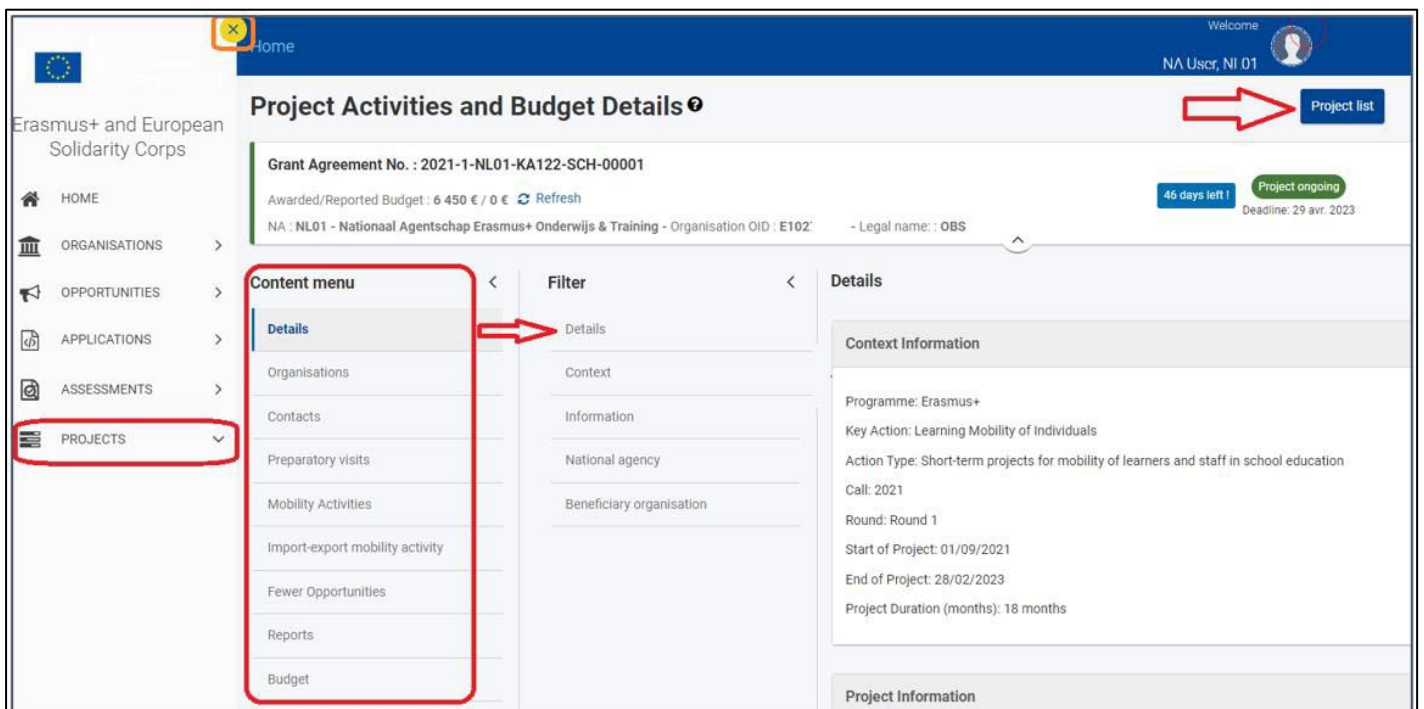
Home

Welcome
NA User, NI 01

Erasmus+ and European Solidarity Corps

HOME
ORGANISATIONS
OPPORTUNITIES
APPLICATIONS
ASSESSMENTS
PROJECTS

Project Activities and Budget Details

Project list

Grant Agreement No. : 2021-1-NL01-KA122-SCH-00001

Awarded/Reported Budget : 6 450 € / 0 € Refresh

NA : NL01 - Nationaal Agentschap Erasmus+ Onderwijs & Training - Organisation OID : E102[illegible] - Legal name: : OBS

46 days left !
Project ongoing
Deadline: 29 avr. 2023

Content menu
Details
Organisations
Contacts
Preparatory visits
Mobility Activities
Import-export mobility activity
Fewer Opportunities
Reports
Budget

Filter
Details
Context
Information
National agency
Beneficiary organisation

Details

Context Information

Programme: Erasmus+
Key Action: Learning Mobility of Individuals
Action Type: Short-term projects for mobility of learners and staff in school education
Call: 2021
Round: Round 1
Start of Project: 01/09/2021
End of Project: 28/02/2023
Project Duration (months): 18 months

Project Information